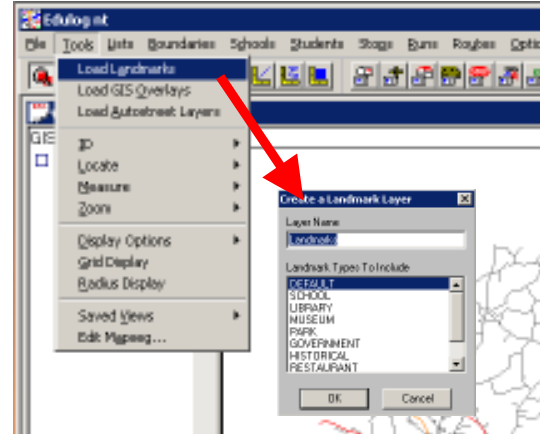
Edulog.nt

File Tools Lists Boundaries Schools Students Stops Runs Routes Optio

Load Landmarks
Load GIS Overlays
Load Autostreet Layers
ID
Locate
Measure
Zoom
Display Options
Grid Display
Radius Display
Saved Views
Edit Mapping...

GIS

Create a Landmark Layer
Layer Name
Landmark
Landmark Types To Include
DEFAULT
SCHOOL
LIBRARY
MUSEUM
PARK
GOVERNMENT
HISTORICAL
RESTAURANT
OK
Cancel